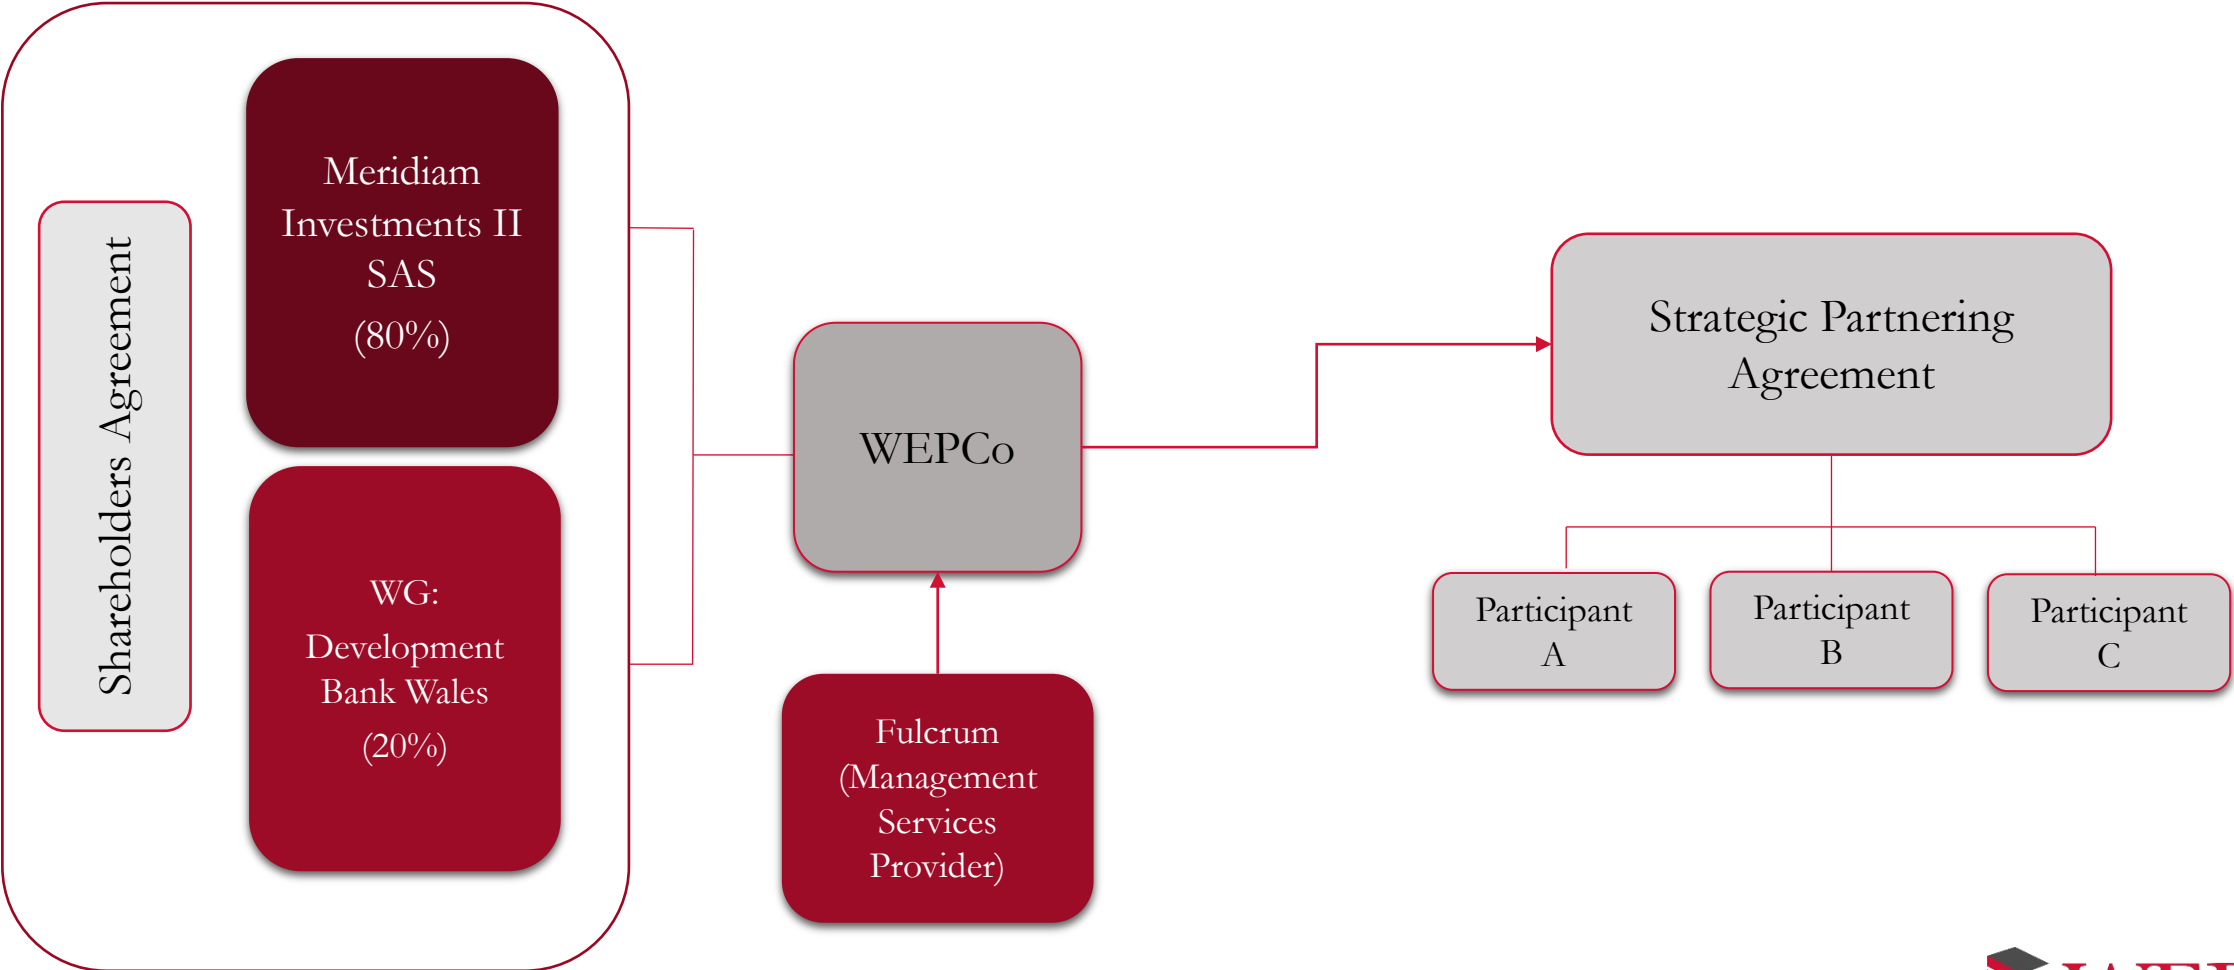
Shareholders Agreement

Meridiam Investments II SAS
(80%)

WG: Development Bank Wales
(20%)

WEPCo

Fulcrum (Management Services Provider)

Strategic Partnering Agreement

Participant A

Participant B

Participant C

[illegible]